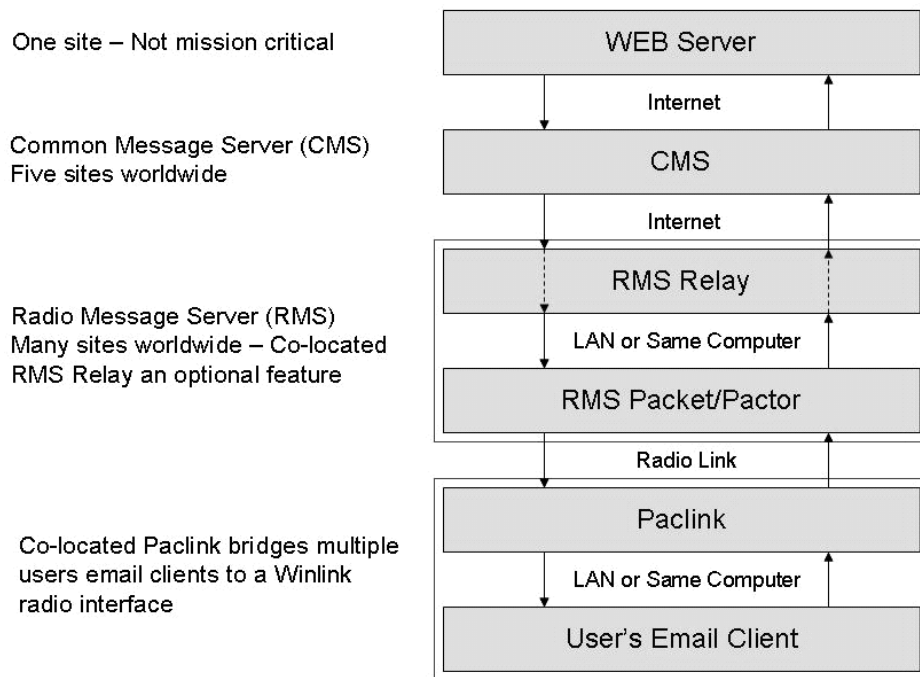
One site – Not mission critical

WEB Server

Internet

Common Message Server (CMS)
Five sites worldwide

CMS

Internet

RMS Relay

Radio Message Server (RMS)
Many sites worldwide – Co-located
RMS Relay an optional feature

LAN or Same Computer

RMS Packet/Pactor

Radio Link

Paclink

Co-located Paclink bridges multiple users email clients to a Winlink radio interface

LAN or Same Computer

User's Email Client